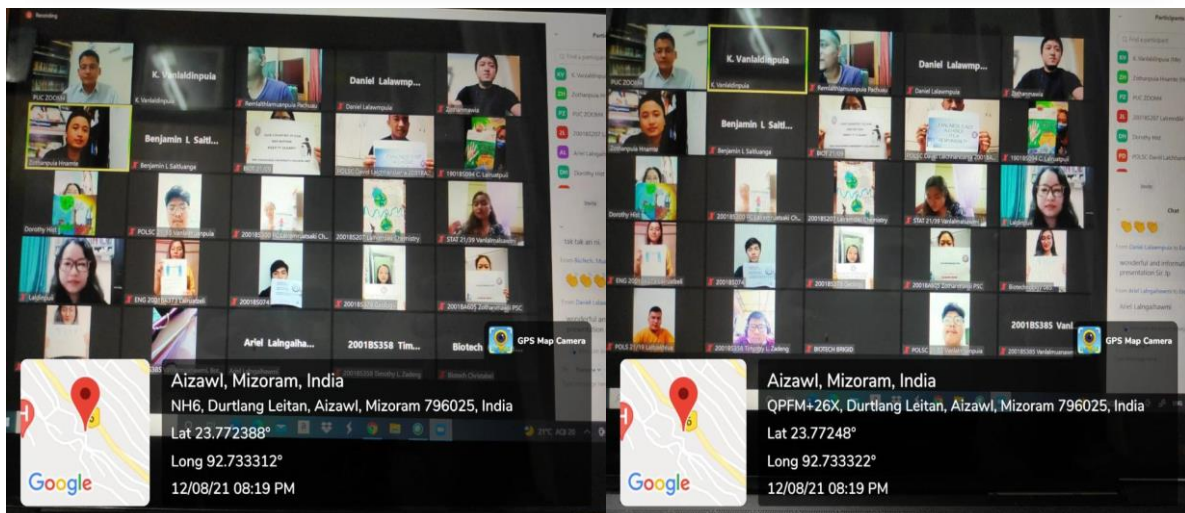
Recording

PUC ZOOM

K. Vanlaldinpuia

K. Vanlaldinpuia

Remlalthlamuanpuia Pachuau

Daniel Lalawmp...

Zothanmawia

Zothanpuia Hnamte

Benjamin L Saitl...

Benjamin L Saitluanga

POLSC David Lalchhandama 2018A

19018S094 C. Lalruatpuii

Dorothy Hlei

POLSC

Lalpinpuii

Ariel Lalngaiha...

2001BS358 Tim...

Biotech

Aizawl, Mizoram, India

NH6, Durtlang Leitan, Aizawl, Mizoram 796025, India

Lat 23.772388°

Long 92.733312°

12/08/21 08:19 PM

Google

GPS Map Camera

K. Vanlaldinpuia

Daniel Lalawmp...

Zothanmawia

Zothanpuia Hnamte

Benjamin L Saitl...

Dorothy Hlei

Lalpinpuii

2001BS385 Vanl...

BIOTECH BRIGID

Participants

Invite a participant

Chat

wonderful and informative presentation Sir. lp

Ariel Lalngaihawmi

Aizawl, Mizoram, India

QPFM+26X, Durtlang Leitan, Aizawl, Mizoram 796025, India

Lat 23.77248°

Long 92.733322°

12/08/21 08:19 PM

Google

GPS Map Camera